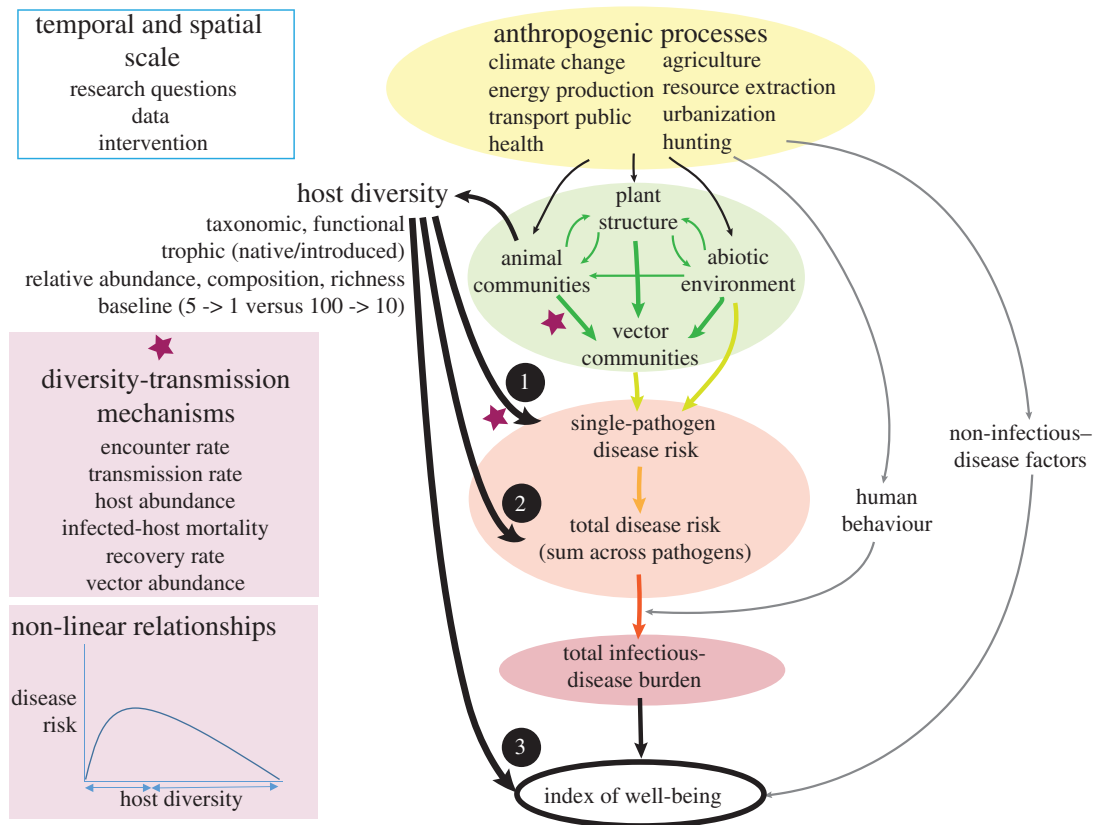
temporal and spatial scale
research questions
data
intervention

anthropogenic processes
climate change
energy production
transport public health
agriculture
resource extraction
urbanization
hunting

host diversity
taxonomic, functional
trophic (native/introduced)
relative abundance, composition, richness
baseline (5 -> 1 versus 100 -> 10)

plant structure
animal communities
abiotic environment
vector communities

diversity-transmission mechanisms
encounter rate
transmission rate
host abundance
infected-host mortality
recovery rate
vector abundance

1
single-pathogen disease risk

2
total disease risk (sum across pathogens)

human behaviour

non-infectious–disease factors

non-linear relationships
disease risk
host diversity

total infectious-disease burden

3
index of well-being